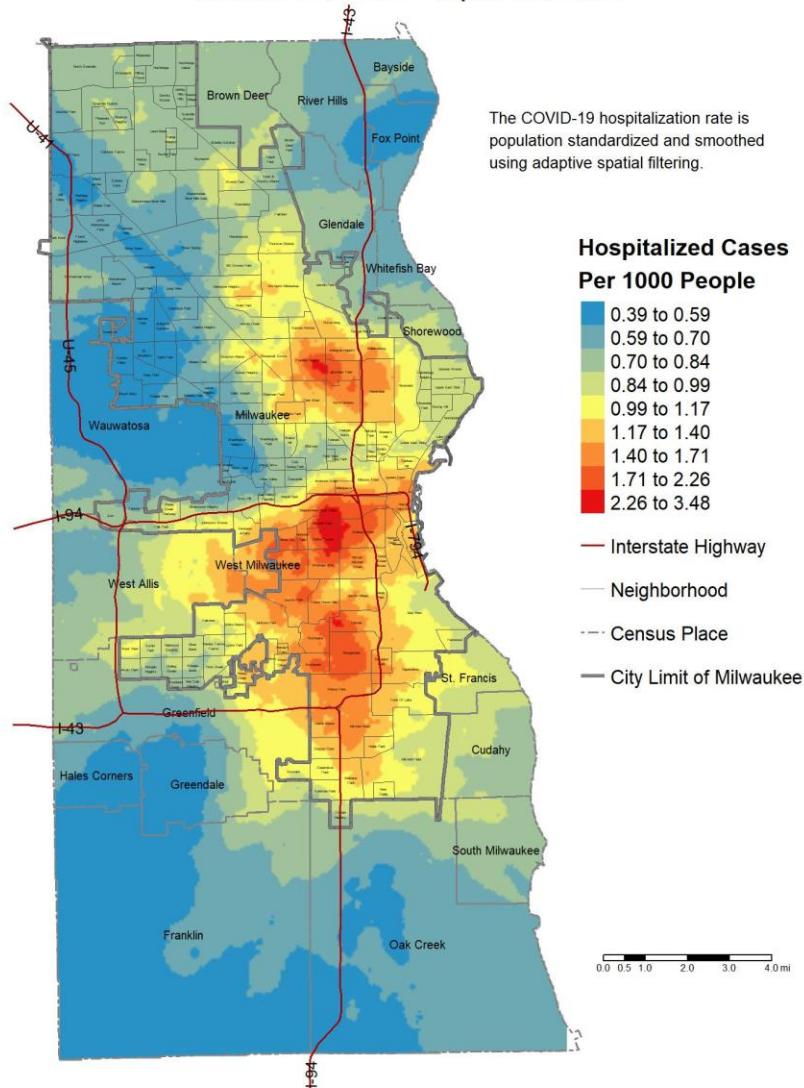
Bayside
Brown Deer
River Hills
Fox Point
The COVID-19 hospitalization rate is population standardized and smoothed using adaptive spatial filtering.
Glendale
Whitefish Bay
Hospitalized Cases Per 1000 People
0.39 to 0.59
0.59 to 0.70
0.70 to 0.84
0.84 to 0.99
0.99 to 1.17
1.17 to 1.40
1.40 to 1.71
1.71 to 2.26
2.26 to 3.48
Interstate Highway
Neighborhood
Census Place
City Limit of Milwaukee
Shorewood
U-41
U-45
Wauwatosa
Milwaukee
I-94
I-794
West Allis
West Milwaukee
St. Francis
I-43
Greenfield
Cudahy
Hales Corners
Greendale
South Milwaukee
Franklin
Oak Creek
0.0 0.5 1.0 2.0 3.0 4.0 mi
I-94
I-43